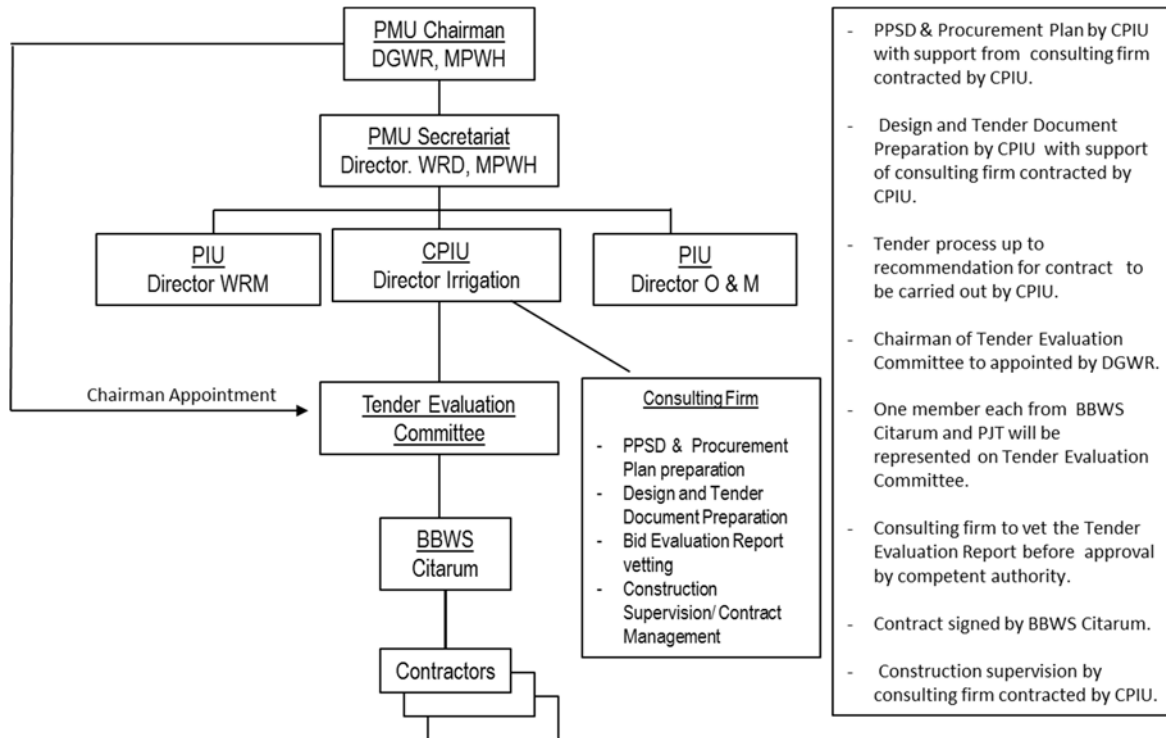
PMU Chairman
DGWR, MPWH

PMU Secretariat
Director. WRD, MPWH

PIU
Director WRM

CPIU
Director Irrigation

PIU
Director O & M

Chairman Appointment

Tender Evaluation Committee

Consulting Firm

- PPSD & Procurement Plan preparation
- Design and Tender Document Preparation
- Bid Evaluation Report vetting
- Construction Supervision/ Contract Management

BBWS
Citarum

Contractors

- PPSD & Procurement Plan by CPIU with support from consulting firm contracted by CPIU.

- Design and Tender Document Preparation by CPIU with support of consulting firm contracted by CPIU.

- Tender process up to recommendation for contract to be carried out by CPIU.

- Chairman of Tender Evaluation Committee to appointed by DGWR.

- One member each from BBWS Citarum and PJT will be represented on Tender Evaluation Committee.

- Consulting firm to vet the Tender Evaluation Report before approval by competent authority.

- Contract signed by BBWS Citarum.

- Construction supervision by consulting firm contracted by CPIU.